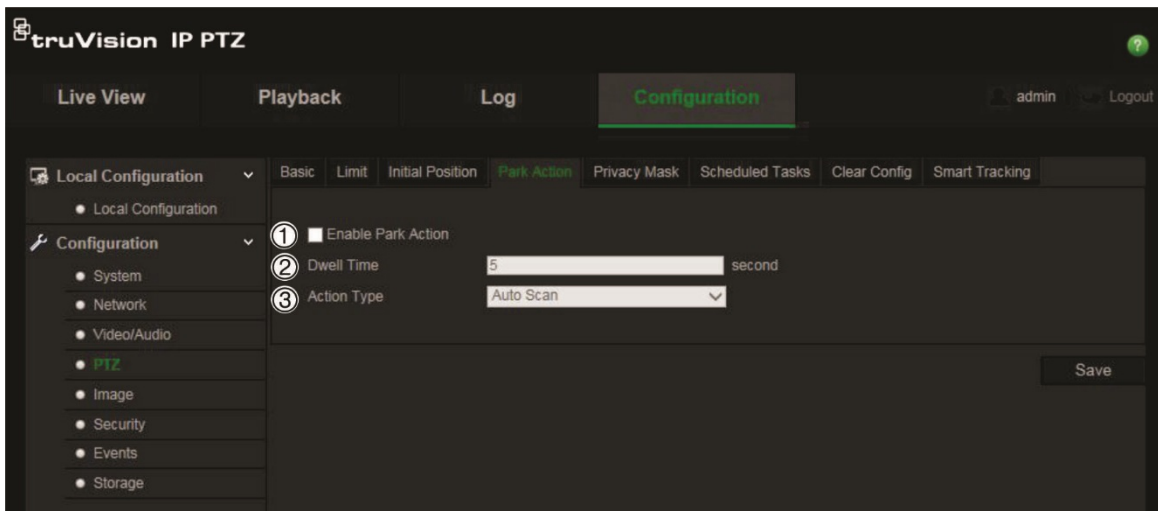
truVision IP PTZ

?

Live View
Playback
Log
Configuration
admin
Logout

Local Configuration
Local Configuration
Configuration
System
Network
Video/Audio
PTZ
Image
Security
Events
Storage

Basic
Limit
Initial Position
Park Action
Privacy Mask
Scheduled Tasks
Clear Config
Smart Tracking

1 Enable Park Action
2 Dwell Time 5 second
3 Action Type Auto Scan

Save